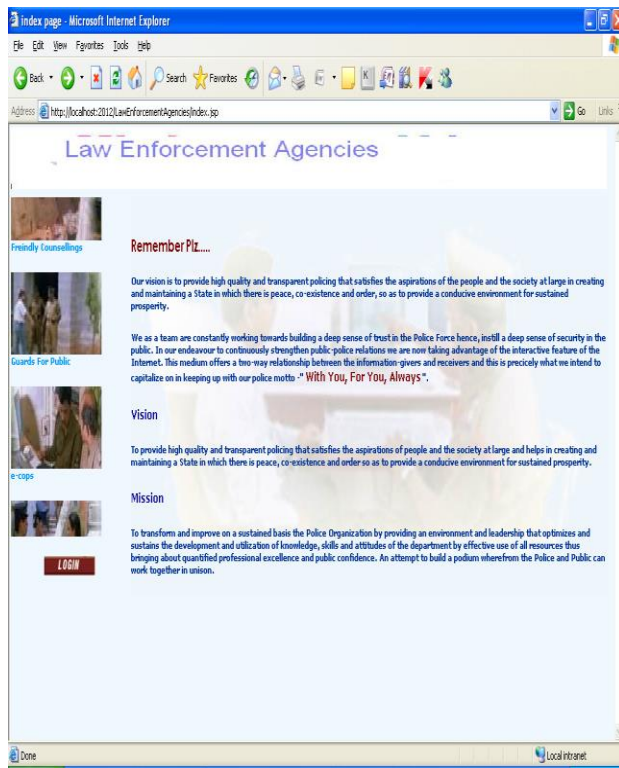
index page - Microsoft Internet Explorer

File Edit View Favorites Tools Help

Back Search Favorites

Address http://localhost:2012/LawEnforcementAgencies/index.jsp Go Links

Law Enforcement Agencies

Freindly Counsellings

Guards For Public

e-cops

LOGIN

Remember Plz.....

Our vision is to provide high quality and transparent policing that satisfies the aspirations of the people and the society at large in creating and maintaining a State in which there is peace, co-existence and order, so as to provide a conducive environment for sustained prosperity.

We as a team are constantly working towards building a deep sense of trust in the Police Force hence, instill a deep sense of security in the public. In our endeavour to continuously strengthen public-police relations we are now taking advantage of the interactive feature of the Internet. This medium offers a two-way relationship between the information-givers and receivers and this is precicely what we intend to capitalize on in keeping up with our police motto -" With You, For You, Always".

Vision

To provide high quality and transparent policing that satisfies the aspirations of people and the society at large and helps in creating and maintaining a State in which there is peace, co-existence and order so as to provide a conducive environment for sustained prosperity.

Mission

To transform and improve on a sustained basis the Police Organization by providing an environment and leadership that optimizes and sustains the development and utilization of knowledge, skills and attitudes of the department by effective use of all resources thus bringing about quantified professional excellence and public confidence. An attempt to build a podium wherefrom the Police and Public can work together in unison.

Done

Local intranet